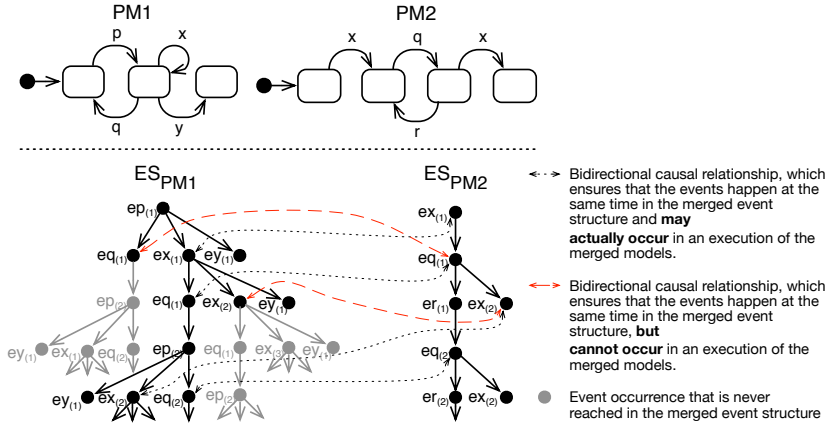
PM1

p x

q y

PM2

x q x

r

$ES_{PM1}$

$ep_{(1)}$

$eq_{(1)}$ $ex_{(1)}$ $ey_{(1)}$

$ep_{(2)}$ $eq_{(1)}$ $ex_{(2)}$ $ey_{(1)}$

$ey_{(1)}$ $ex_{(1)}$ $eq_{(2)}$ $ep_{(2)}$ $eq_{(1)}$ $ex_{(3)}$ $ey_{(1)}$

$ey_{(1)}$ $ex_{(2)}$ $eq_{(2)}$ $ep_{(2)}$

$ES_{PM2}$

$ex_{(1)}$

$eq_{(1)}$

$er_{(1)}$ $ex_{(2)}$

$eq_{(2)}$

$er_{(2)}$ $ex_{(2)}$

Bidirectional causal relationship, which ensures that the events happen at the same time in the merged event structure and **may actually occur** in an execution of the merged models.

Bidirectional causal relationship, which ensures that the events happen at the same time in the merged event structure, **but cannot occur** in an execution of the merged models.

Event occurrence that is never reached in the merged event structure